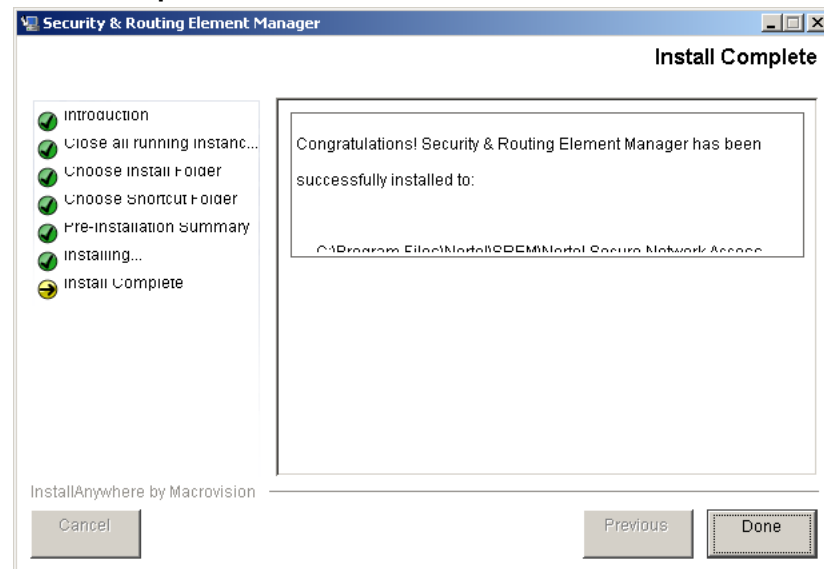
Security & Routing Element Manager

Install Complete

Introduction
Close all running instanc...
Choose Install Folder
Choose Shortcut Folder
Pre-Installation Summary
Installing...
Install Complete

Congratulations! Security & Routing Element Manager has been successfully installed to:

C:\Program Files\Nortel\SREM\Nortel Secure Network Assess

InstallAnywhere by Macrovision

Cancel

Previous

Done